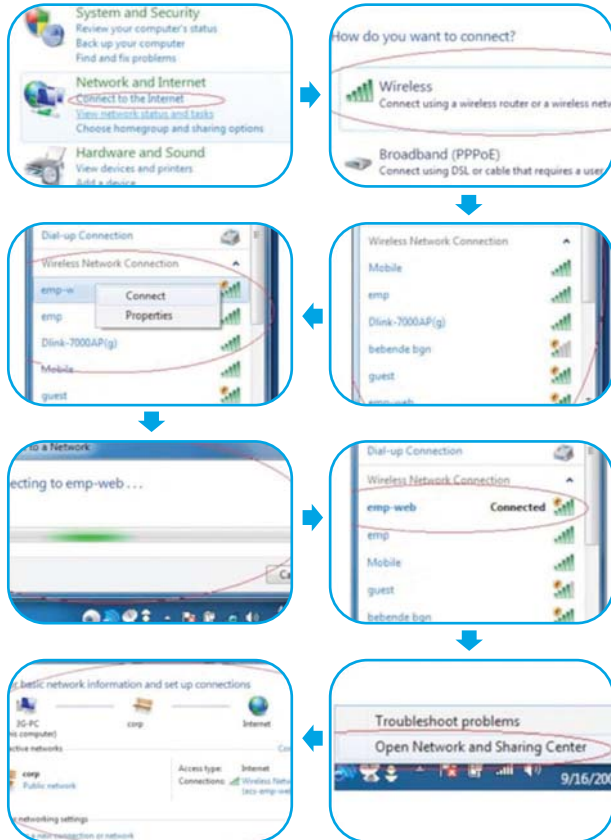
System and Security
Review your computer's status
Back up your computer
Find and fix problems
Network and Internet
Connect to the Internet
View network status and tasks
Choose homegroup and sharing options
Hardware and Sound
View devices and printers
Add a device

How do you want to connect?
Wireless
Connect using a wireless router or a wireless netw
Broadband (PPPoE)
Connect using DSL or cable that requires a user

Wireless Network Connection
Mobile
emp
Dlink-7000AP(g)
bebende bgn
guest
emp-web

Dial-up Connection
Wireless Network Connection
emp-w
Connect
Properties
emp
Dlink-7000AP(g)
Mobile
guest

to a Network
ecting to emp-web . . .
Ca

Dial-up Connection
Wireless Network Connection
emp-web Connected
emp
Mobile
guest
bebende bgn

Troubleshoot problems
Open Network and Sharing Center
9/16/20

r basic network information and set up connections
2G-PC
is computer)
corp
Internet
ctive networks
Co
corp
Public network
Access type: Internet
Connections: Wireless Netw (xcs-emp-web
networking settings
a new connection or network